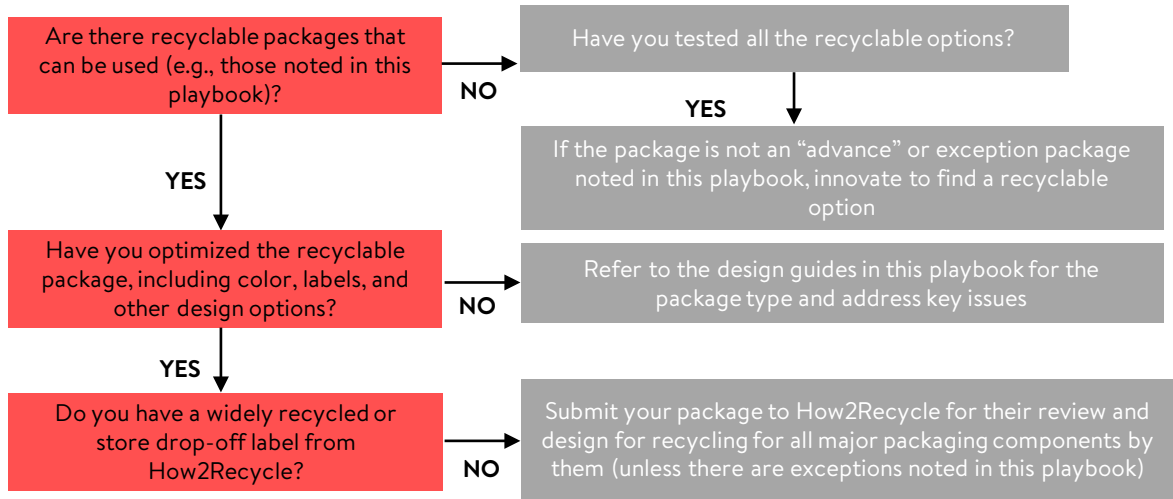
Are there recyclable packages that can be used (e.g., those noted in this playbook)?

NO

Have you tested all the recyclable options?

YES

If the package is not an “advance” or exception package noted in this playbook, innovate to find a recyclable option

YES

Have you optimized the recyclable package, including color, labels, and other design options?

NO

Refer to the design guides in this playbook for the package type and address key issues

YES

Do you have a widely recycled or store drop-off label from How2Recycle?

NO

Submit your package to How2Recycle for their review and design for recycling for all major packaging components by them (unless there are exceptions noted in this playbook)